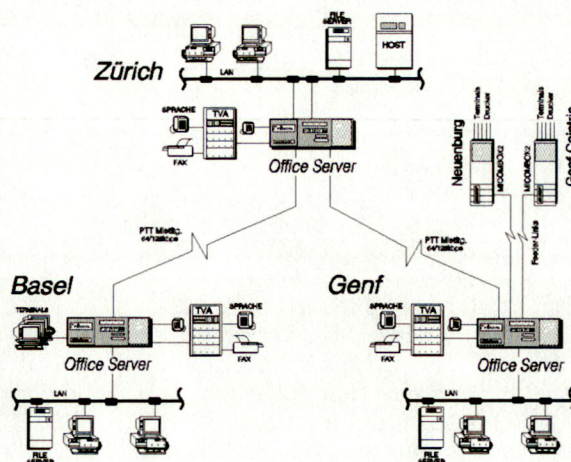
FILE SERVER

HOST

Zürich

LAN

SPRACHE

TVA

FAX

Office Server

Neuenburg

Terminals Drucker

MEDIOBOX/2

Terminals Drucker

MEDIOBOX/2

Genf Cointrin

PTT Mietltg. 64/128Kbps

PTT Mietltg. 64/128Kbps

Router Links

Basel

TERMINALS

Office Server

TVA

SPRACHE

FAX

LAN

FILE SERVER

Genf

SPRACHE

TVA

FAX

Office Server

LAN

FILE SERVER